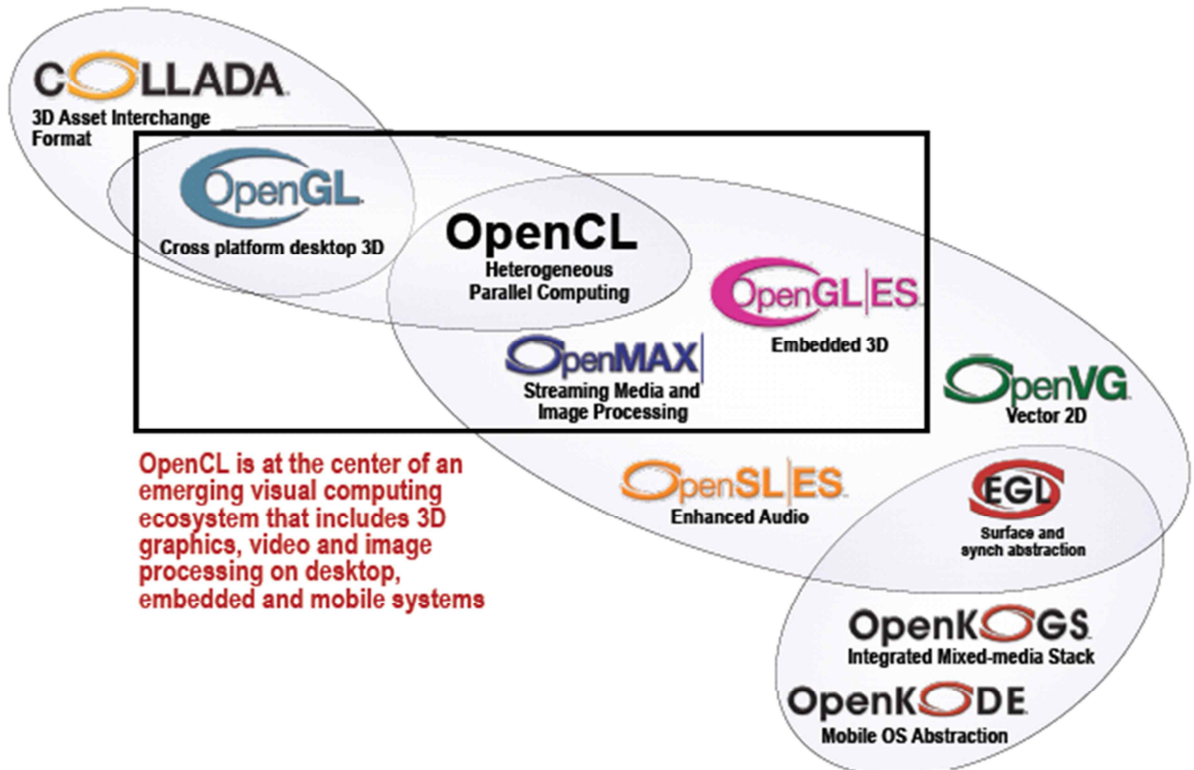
COLLADA
3D Asset Interchange Format

OpenGL
Cross platform desktop 3D

OpenCL
Heterogeneous Parallel Computing

OpenGL|ES
Embedded 3D

OpenMAX
Streaming Media and Image Processing

OpenVG
Vector 2D

OpenCL is at the center of an emerging visual computing ecosystem that includes 3D graphics, video and image processing on desktop, embedded and mobile systems

OpenSL|ES
Enhanced Audio

EGL
Surface and synch abstraction

OpenKOGS
Integrated Mixed-media Stack

OpenKODE
Mobile OS Abstraction